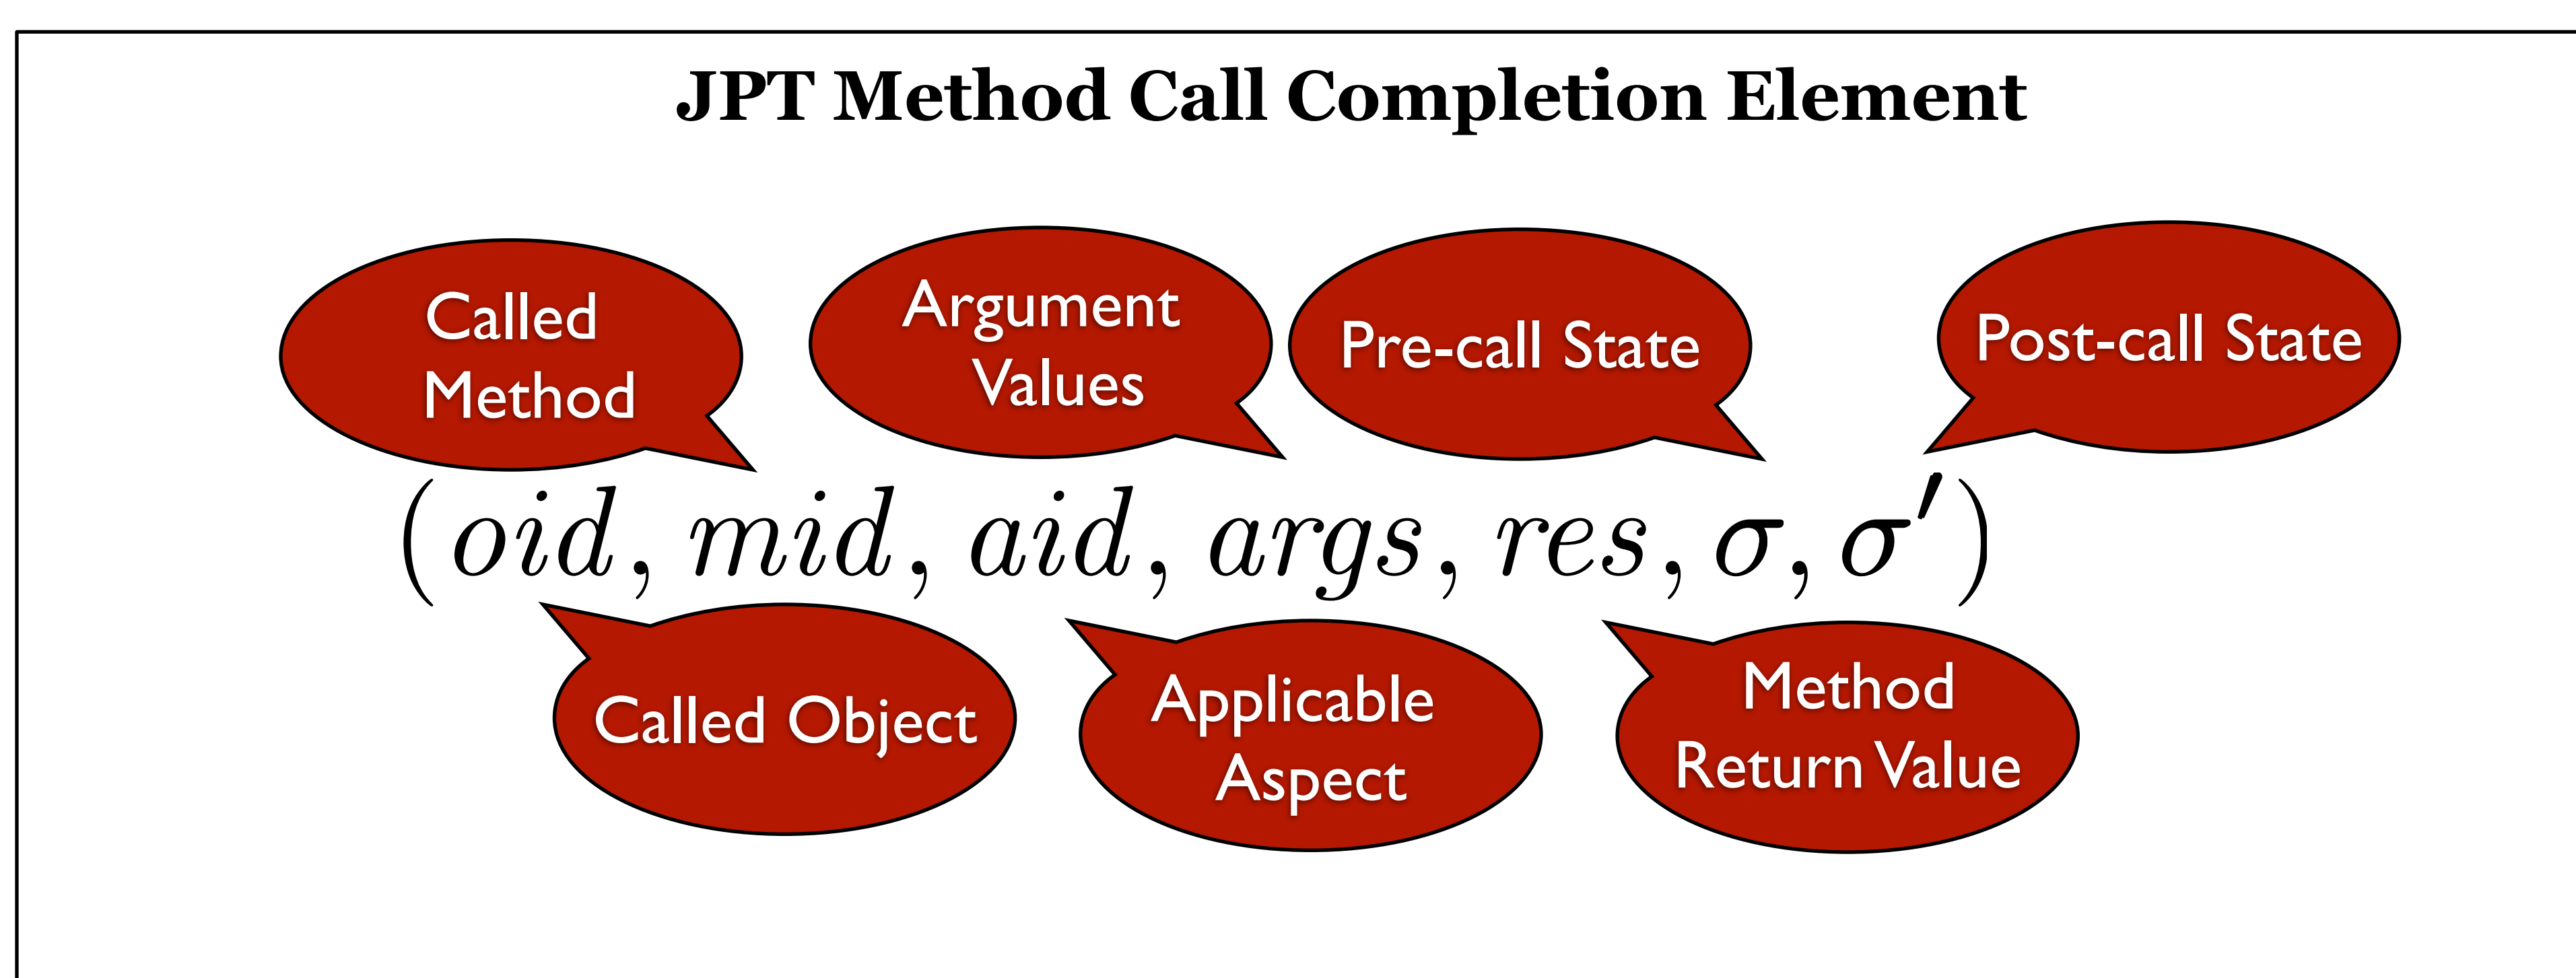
JPT Method Call Completion Element

Called Method

Argument Values

Pre-call State

Post-call State

$(oid, mid, aid, args, res, \sigma, \sigma')$

Called Object

Applicable Aspect

Method Return Value